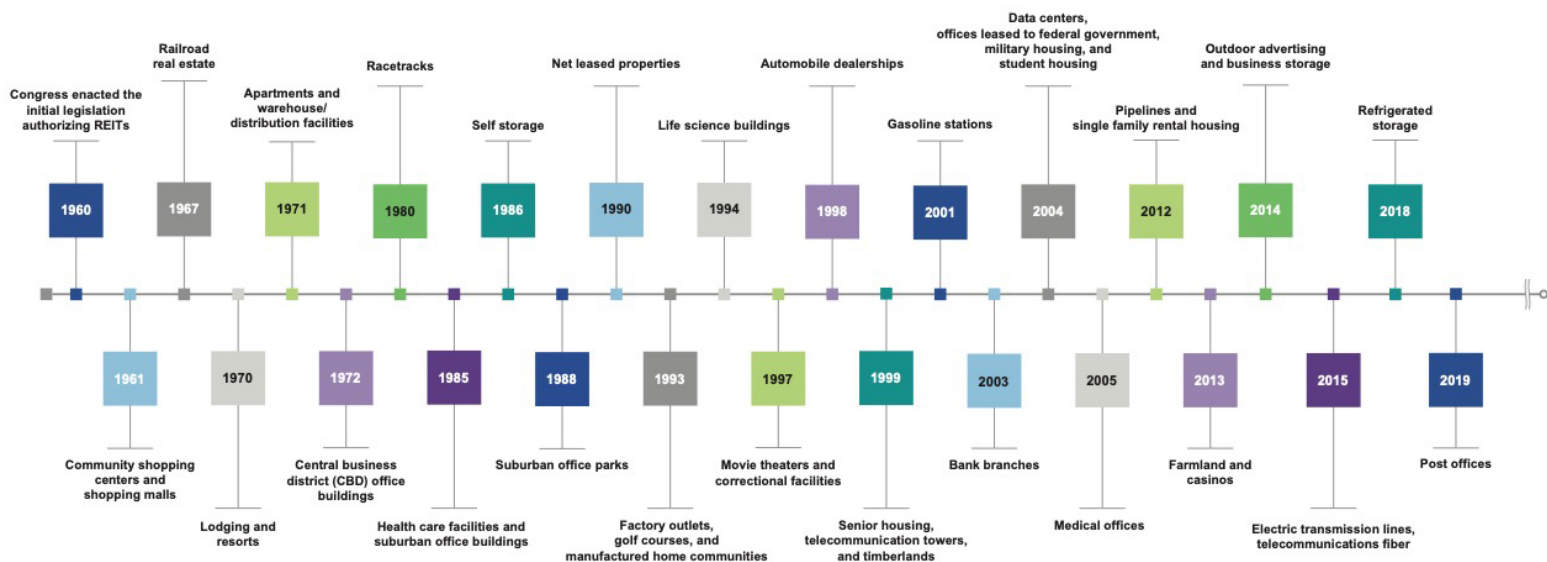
Congress enacted the initial legislation authorizing REITs

1960

Railroad real estate

1967

Apartments and warehouse/ distribution facilities

1971

Racetracks

1980

Self storage

1986

Net leased properties

1990

Life science buildings

1994

Automobile dealerships

1998

Gasoline stations

2001

Data centers, offices leased to federal government, military housing, and student housing

2004

Pipelines and single family rental housing

2012

Outdoor advertising and business storage

2014

Refrigerated storage

2018

1961

Community shopping centers and shopping malls

1970

Lodging and resorts

1972

Central business district (CBD) office buildings

1985

Health care facilities and suburban office buildings

1988

Suburban office parks

1993

Factory outlets, golf courses, and manufactured home communities

1997

Movie theaters and correctional facilities

1999

Senior housing, telecommunication towers, and timberlands

2003

Bank branches

2005

Medical offices

2013

Farmland and casinos

2015

Electric transmission lines, telecommunications fiber

2019

Post offices